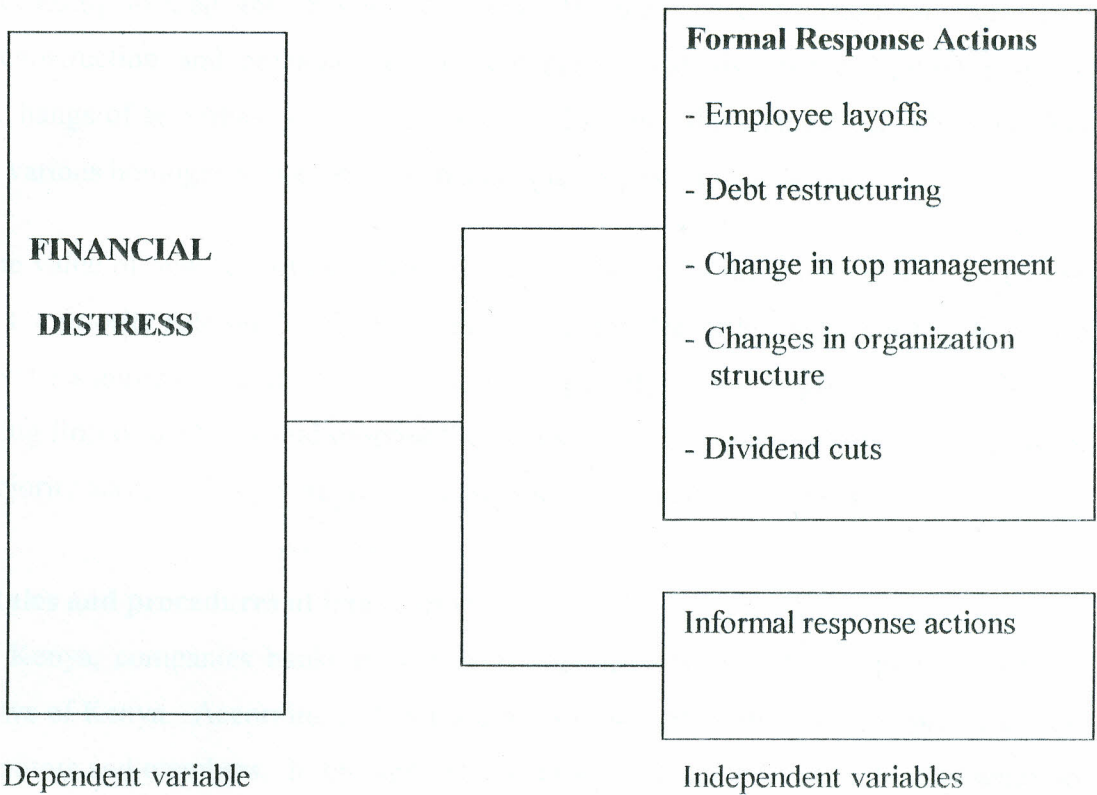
FINANCIAL DISTRESS

Formal Response Actions

- Employee layoffs

- Debt restructuring

- Change in top management

- Changes in organization structure

- Dividend cuts

Informal response actions

Dependent variable

Independent variables